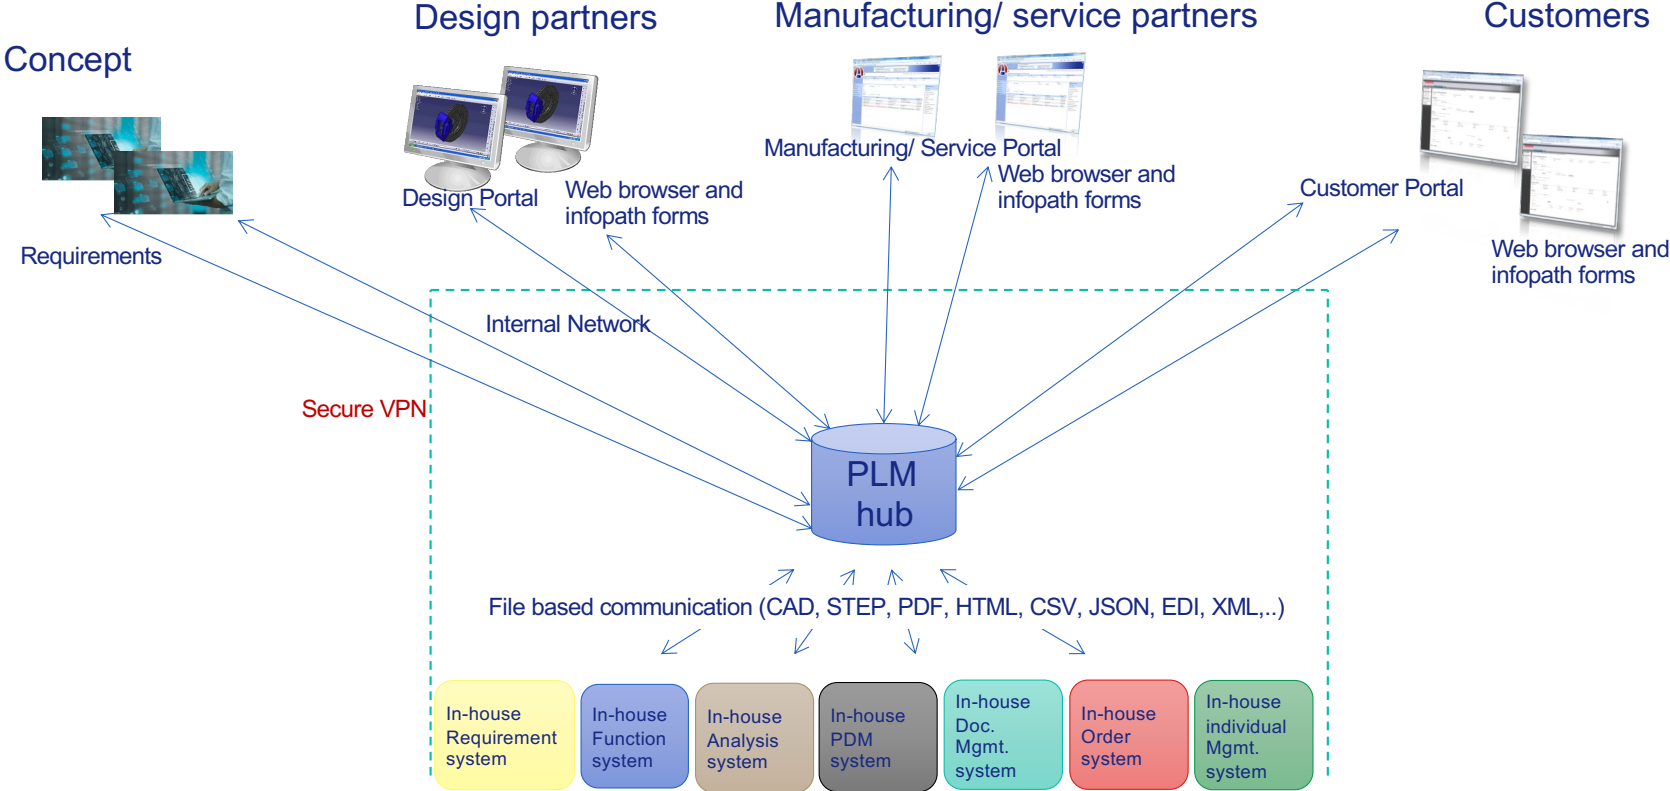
Concept

Design partners

Manufacturing/ service partners

Customers

Requirements

Design Portal

Web browser and infopath forms

Manufacturing/ Service Portal

Web browser and infopath forms

Customer Portal

Web browser and infopath forms

Internal Network

Secure VPN

PLM hub

File based communication (CAD, STEP, PDF, HTML, CSV, JSON, EDI, XML,..)

In-house Requirement system

In-house Function system

In-house Analysis system

In-house PDM system

In-house Doc. Mgmt. system

In-house Order system

In-house individual Mgmt. system